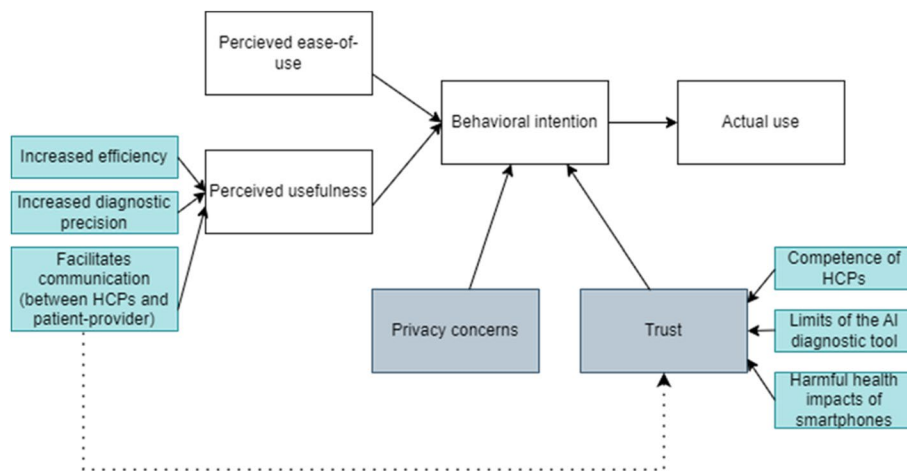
Percieved ease-of-use

Behavioral intention

Actual use

Increased efficiency

Increased diagnostic precision

Perceived usefulness

Facilitates communication (between HCPs and patient-provider)

Privacy concerns

Trust

Competence of HCPs

Limits of the AI diagnostic tool

Harmful health impacts of smartphones